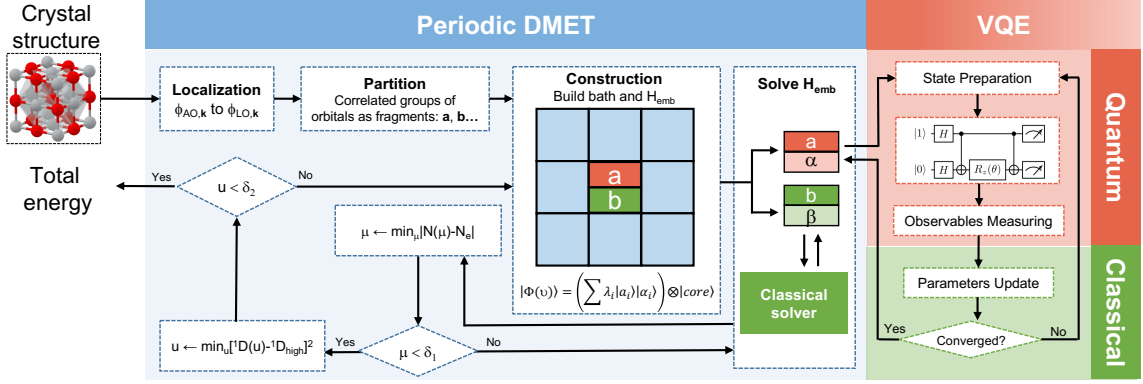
Crystal structure

Periodic DMET

VQE

Localization
$\phi_{AO,\mathbf{k}}$ to $\phi_{LO,\mathbf{k}}$

Partition
Correlated groups of orbitals as fragments: **a**, **b**…

Construction
Build bath and $H_{emb}$

a
b

$|\Phi(\upsilon)\rangle = \left(\sum \lambda_i |a_i\rangle|\alpha_i\rangle\right) \otimes |core\rangle$

Solve $H_{emb}$

a
α

b
β

Classical solver

State Preparation

$|1\rangle$ $H$
$|0\rangle$ $H$ $R_z(\theta)$

Observables Measuring

Parameters Update

Converged?

Yes
No

Quantum

Classical

Total energy

Yes
$u < \delta_2$
No

$\mu \leftarrow \min_\mu |N(\mu)\text{-}N_e|$

$u \leftarrow \min_u [{}^1D(u)\text{-}{}^1D_{high}]^2$

Yes
$\mu < \delta_1$
No